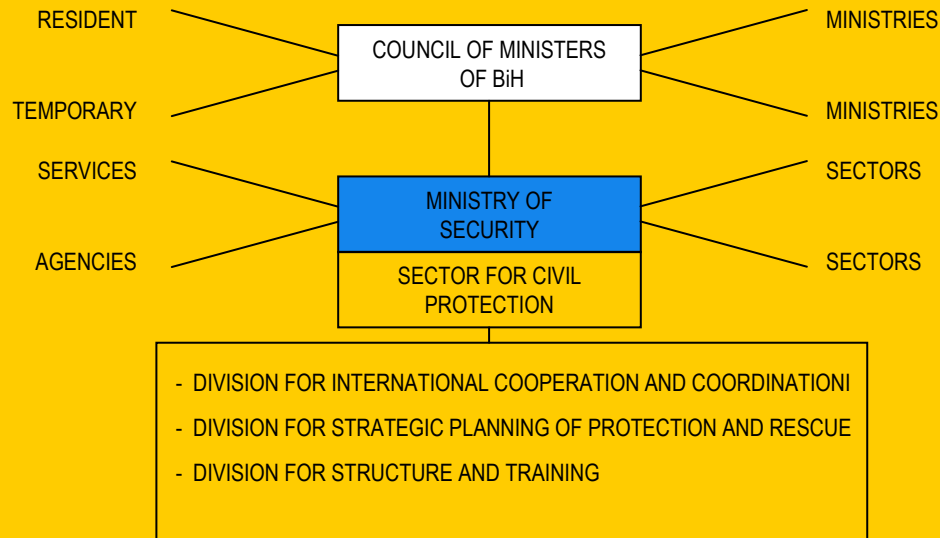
RESIDENT

TEMPORARY

SERVICES

AGENCIES

COUNCIL OF MINISTERS OF BiH

MINISTRIES

MINISTRIES

SECTORS

SECTORS

MINISTRY OF SECURITY

SECTOR FOR CIVIL PROTECTION

- DIVISION FOR INTERNATIONAL COOPERATION AND COORDINATIONI
- DIVISION FOR STRATEGIC PLANNING OF PROTECTION AND RESCUE
- DIVISION FOR STRUCTURE AND TRAINING